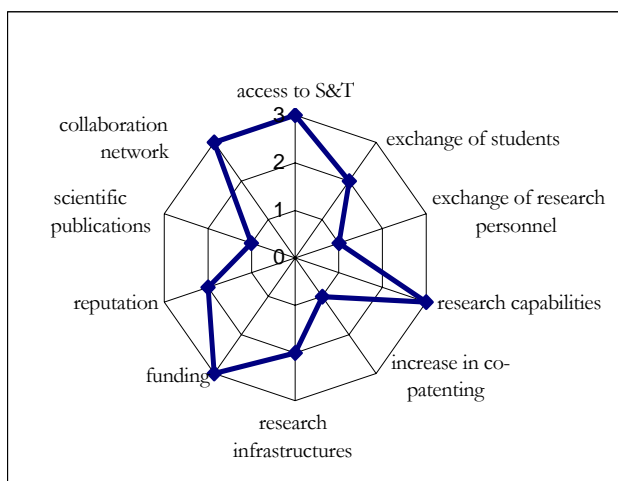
access to S&T

3

2

1

0

exchange of students

exchange of research personnel

research capabilities

increase in co-patenting

research infrastructures

funding

reputation

scientific publications

collaboration network